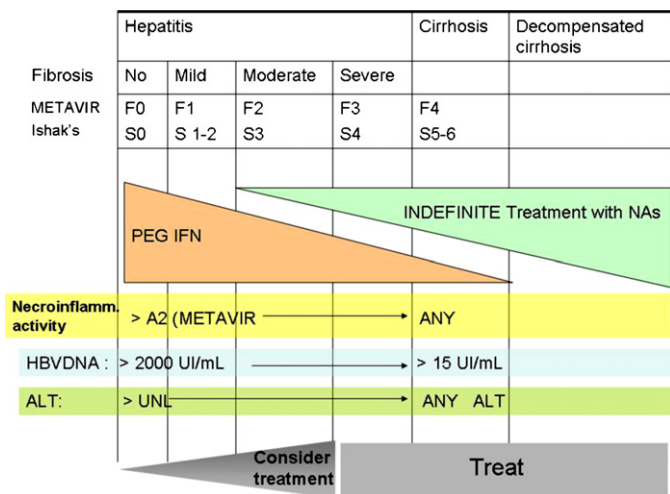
| | Hepatitis | | | | Cirrhosis | Decompensated cirrhosis |
|---|---|---|---|---|---|---|
| Fibrosis | No | Mild | Moderate | Severe | | |
| METAVIR | F0 | F1 | F2 | F3 | F4 | |
| Ishak's | S0 | S 1-2 | S3 | S4 | S5-6 | |

PEG IFN

INDEFINITE Treatment with NAs

Necroinflamm. activity > A2 (METAVIR ANY

HBVDNA : > 2000 UI/mL > 15 UI/mL

ALT: > UNL ANY ALT

Consider treatment

Treat